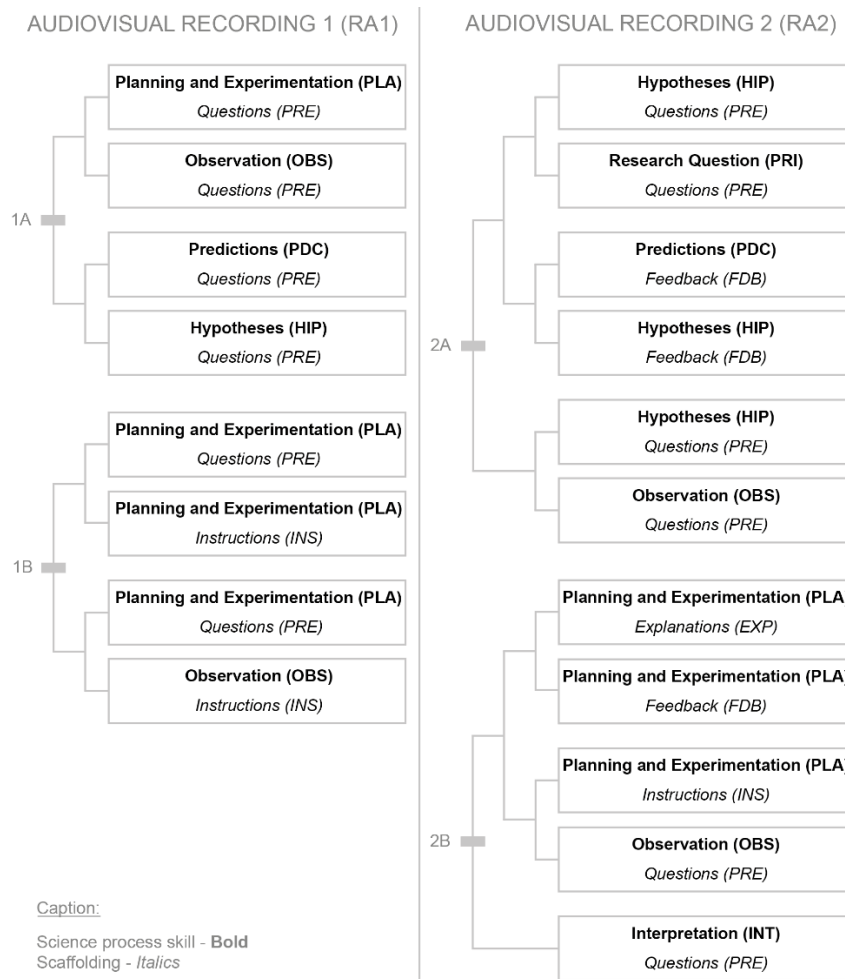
AUDIOVISUAL RECORDING 1 (RA1)

1A

Planning and Experimentation (PLA)
Questions (PRE)

Observation (OBS)
Questions (PRE)

Predictions (PDC)
Questions (PRE)

Hypotheses (HIP)
Questions (PRE)

1B

Planning and Experimentation (PLA)
Questions (PRE)

Planning and Experimentation (PLA)
Instructions (INS)

Planning and Experimentation (PLA)
Questions (PRE)

Observation (OBS)
Instructions (INS)

Caption:
Science process skill - Bold
Scaffolding - Italics

AUDIOVISUAL RECORDING 2 (RA2)

2A

Hypotheses (HIP)
Questions (PRE)

Research Question (PRI)
Questions (PRE)

Predictions (PDC)
Feedback (FDB)

Hypotheses (HIP)
Feedback (FDB)

Hypotheses (HIP)
Questions (PRE)

Observation (OBS)
Questions (PRE)

2B

Planning and Experimentation (PLA
Explanations (EXP)

Planning and Experimentation (PLA
Feedback (FDB)

Planning and Experimentation (PLA
Instructions (INS)

Observation (OBS)
Questions (PRE)

Interpretation (INT)
Questions (PRE)